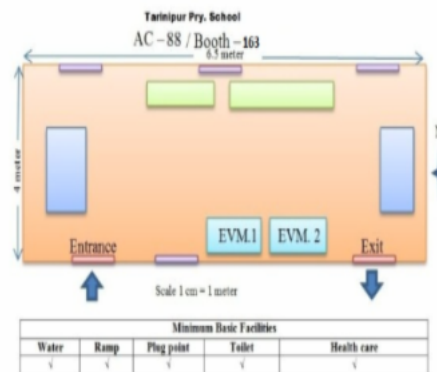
Tarinipur Pry. School

AC – 88 / Booth – 163

6.5 meter

4 meter

EVM.1

EVM. 2

Entrance

Exit

Scale 1 cm = 1 meter

| Minimum Basic Facilities | | | | |
|---|---|---|---|---|
| Water | Ramp | Plug point | Toilet | Health care |
| √ | √ | √ | √ | √ |